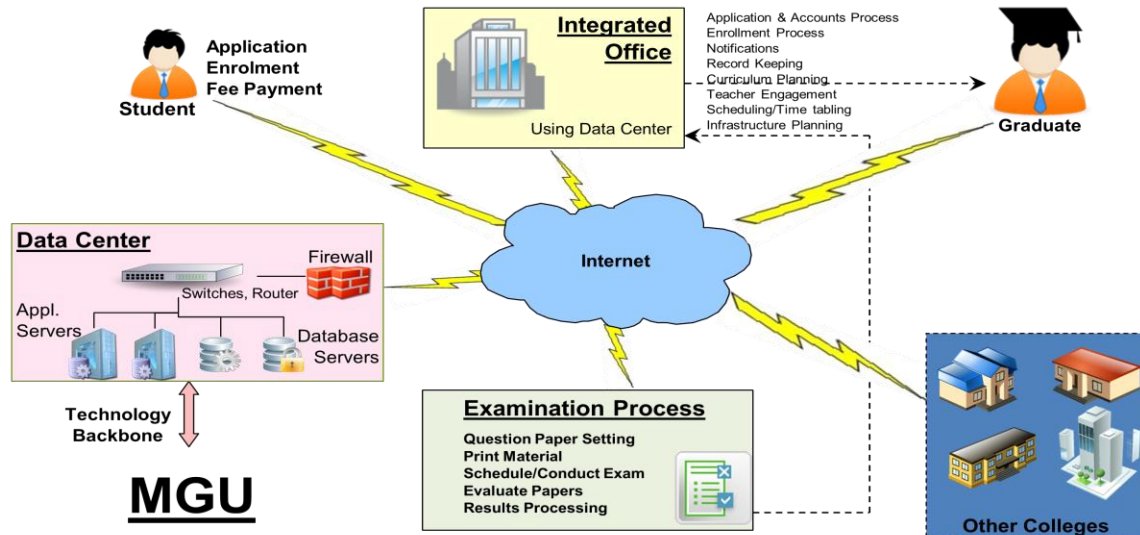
Application
Enrolment
Fee Payment
Student

Integrated Office
Using Data Center

Application & Accounts Process
Enrollment Process
Notifications
Record Keeping
Curriculum Planning
Teacher Engagement
Scheduling/Time tabling
Infrastructure Planning

Graduate

Data Center
Firewall
Switches, Router
Appl. Servers
Database Servers

Internet

Technology Backbone

MGU

Examination Process
Question Paper Setting
Print Material
Schedule/Conduct Exam
Evaluate Papers
Results Processing

Other Colleges